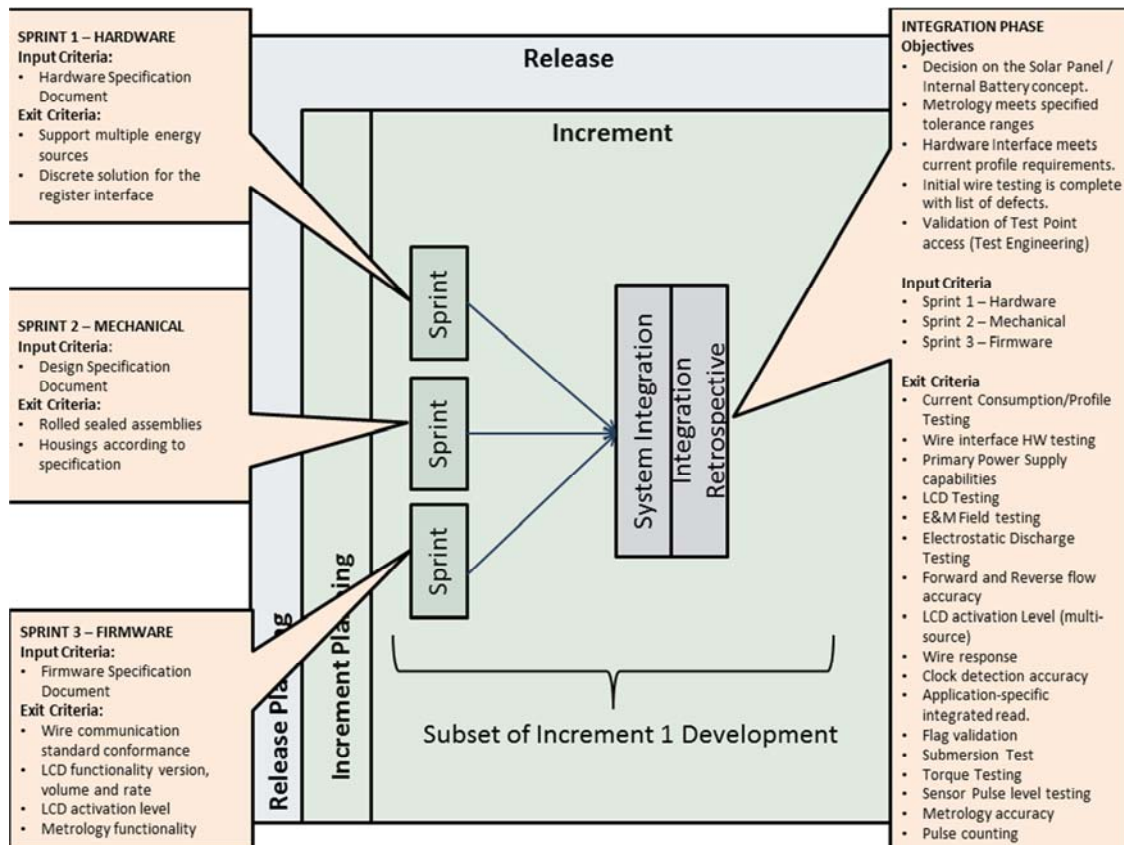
SPRINT 1 – HARDWARE
Input Criteria:
• Hardware Specification Document
Exit Criteria:
• Support multiple energy sources
• Discrete solution for the register interface

Release

Increment

INTEGRATION PHASE
Objectives
• Decision on the Solar Panel / Internal Battery concept.
• Metrology meets specified tolerance ranges
• Hardware Interface meets current profile requirements.
• Initial wire testing is complete with list of defects.
• Validation of Test Point access (Test Engineering)

Input Criteria
• Sprint 1 – Hardware
• Sprint 2 – Mechanical
• Sprint 3 – Firmware

Exit Criteria
• Current Consumption/Profile Testing
• Wire interface HW testing
• Primary Power Supply capabilities
• LCD Testing
• E&M Field testing
• Electrostatic Discharge Testing
• Forward and Reverse flow accuracy
• LCD activation Level (multi-source)
• Wire response
• Clock detection accuracy
• Application-specific integrated read.
• Flag validation
• Submersion Test
• Torque Testing
• Sensor Pulse level testing
• Metrology accuracy
• Pulse counting

SPRINT 2 – MECHANICAL
Input Criteria:
• Design Specification Document
Exit Criteria:
• Rolled sealed assemblies
• Housings according to specification

Sprint
Sprint
Sprint

System Integration
Integration Retrospective

Release Planning
Increment Planning

Subset of Increment 1 Development

SPRINT 3 – FIRMWARE
Input Criteria:
• Firmware Specification Document
Exit Criteria:
• Wire communication standard conformance
• LCD functionality version, volume and rate
• LCD activation level
• Metrology functionality